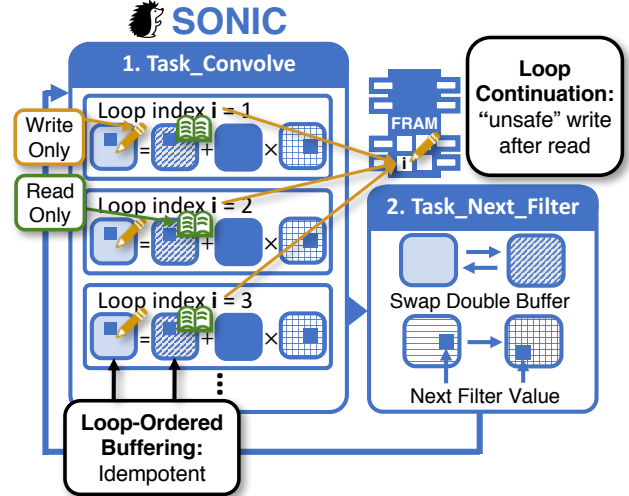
SONIC

1. Task_Convolve

Write Only

Loop index **i** = 1

= + ×

Read Only

Loop index **i** = 2

= + ×

Loop index **i** = 3

= + ×

⋮

FRAM

i

Loop Continuation: "unsafe" write after read

2. Task_Next_Filter

Swap Double Buffer

Next Filter Value

Loop-Ordered Buffering: Idempotent